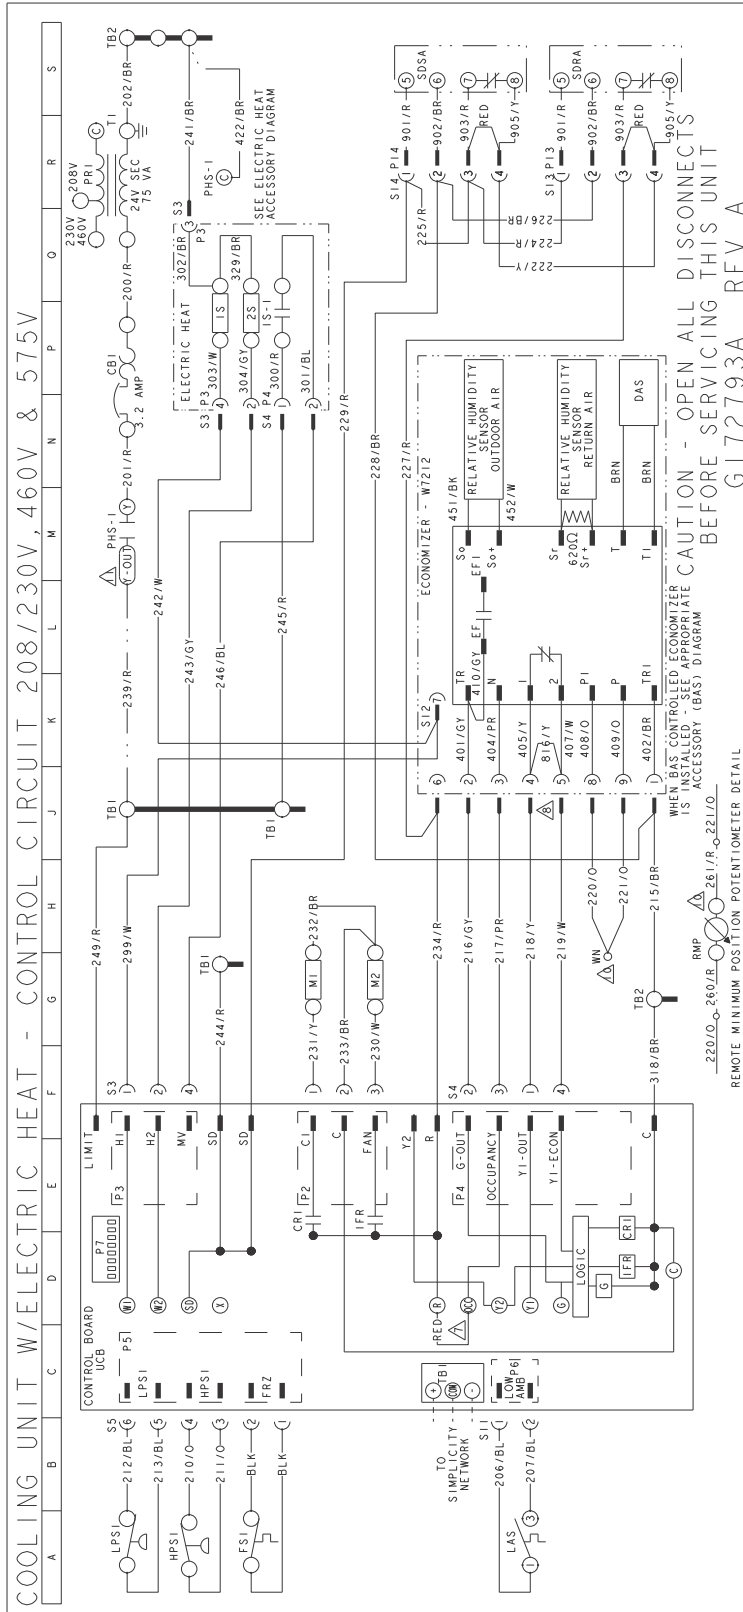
COOLING UNIT W/ELECTRIC HEAT - CONTROL CIRCUIT 208/230V, 460V & 575V

A B C D E F G H J K L M N P Q R S

CAUTION - OPEN ALL DISCONNECTS BEFORE SERVICING THIS UNIT

G17793A REV A

230V 460V 208V PRI 24V SEC 75 VA T1 C TB2 202/BR 200/R CB1 3.2 AMP 201/R PHS-1 Y-OUT 239/R TB1 241/BR 422/BR PHS-1 C

ELECTRIC HEAT SEE ELECTRIC HEAT ACCESSORY DIAGRAM S3 P3 302/BR 303/W 1S 329/BR 304/GY 2S 300/R 1S-1 301/BL S4 P4 242/W 243/GY 246/BL 245/R 229/R 228/BR 227/R

S14 P14 SDSA 901/R 902/BR 903/R RED 905/Y 225/R 226/BR 224/R 222/Y S13 P13 SDRA 901/R 902/BR 903/R RED 905/Y

ECONOMIZER - W7212 RELATIVE HUMIDITY SENSOR OUTDOOR AIR 451/BK 452/W So EF1 So+ EF RELATIVE HUMIDITY SENSOR RETURN AIR Sr 620Ω Sr+ DAS BRN BRN T T1 TR N 1 2 P1 P TR1 410/GY S12 7 6 2 3 4 5 8 9 1 401/GY 404/PR 405/Y 816/Y 407/W 408/O 409/O 402/BR 8

WHEN BAS CONTROLLED ECONOMIZER IS INSTALLED - SEE APPROPRIATE ACCESSORY (BAS) DIAGRAM

220/O 221/O 215/BR WN 261/R RMP 220/O 260/R 221/O REMOTE MINIMUM POSITION POTENTIOMETER DETAIL

249/R 299/W TB1 244/R M1 M2 231/Y 232/BR 233/BR 230/W 234/R 216/GY 217/PR 218/Y 219/W TB2 318/BR

S3 1 2 4 S4 2 3 1 4 1 2 3

CONTROL BOARD UCB P5 P7 P3 LIMIT H1 H2 MV SD SD W1 W2 SD X C1 C FAN P2 CR1 IFR Y2 R G-OUT P4 OCCUPANCY Y1-OUT Y1-ECON C RED R OCC Y2 Y1 G LOGIC CR1 IFR G C

LPS1 LPS1 HPS1 FRZ S5 6 5 4 3 2 1 212/BL 213/BL 210/O 211/O BLK BLK LPS1 HPS1 FS1

TO SIMPLICITY NETWORK + TB1 COM - S11 LOW AMB P6 206/BL 207/BL LAS 1 3